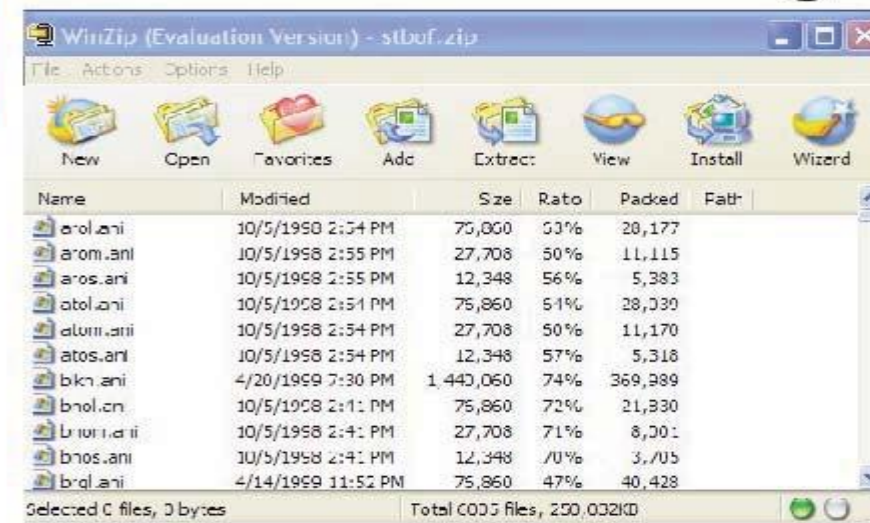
WinZip (Evaluation Version) - stbuf.zip

File Actions Options Help

New Open Favorites Add Extract View Install Wizard

| Name | Modified | Size | Ratio | Packed | Path |
|---|---|---|---|---|---|
| arol.ani | 10/5/1998 2:54 PM | 75,860 | 63% | 28,177 | |
| arom.ani | 10/5/1998 2:55 PM | 27,708 | 50% | 11,115 | |
| aros.ani | 10/5/1998 2:55 PM | 12,348 | 56% | 5,383 | |
| atol.ani | 10/5/1998 2:54 PM | 75,860 | 64% | 28,039 | |
| atom.ani | 10/5/1998 2:54 PM | 27,708 | 50% | 11,170 | |
| atos.ani | 10/5/1998 2:54 PM | 12,348 | 57% | 5,318 | |
| bkn.ani | 4/20/1999 7:30 PM | 1,440,060 | 74% | 369,989 | |
| bnol.ani | 10/5/1998 2:41 PM | 75,860 | 72% | 21,330 | |
| bnom.ani | 10/5/1998 2:41 PM | 27,708 | 71% | 8,001 | |
| bnos.ani | 10/5/1998 2:41 PM | 12,348 | 70% | 3,705 | |
| brgl.ani | 4/14/1999 11:52 PM | 75,860 | 47% | 40,428 | |

Selected 0 files, 0 bytes Total 0005 files, 250,032KB